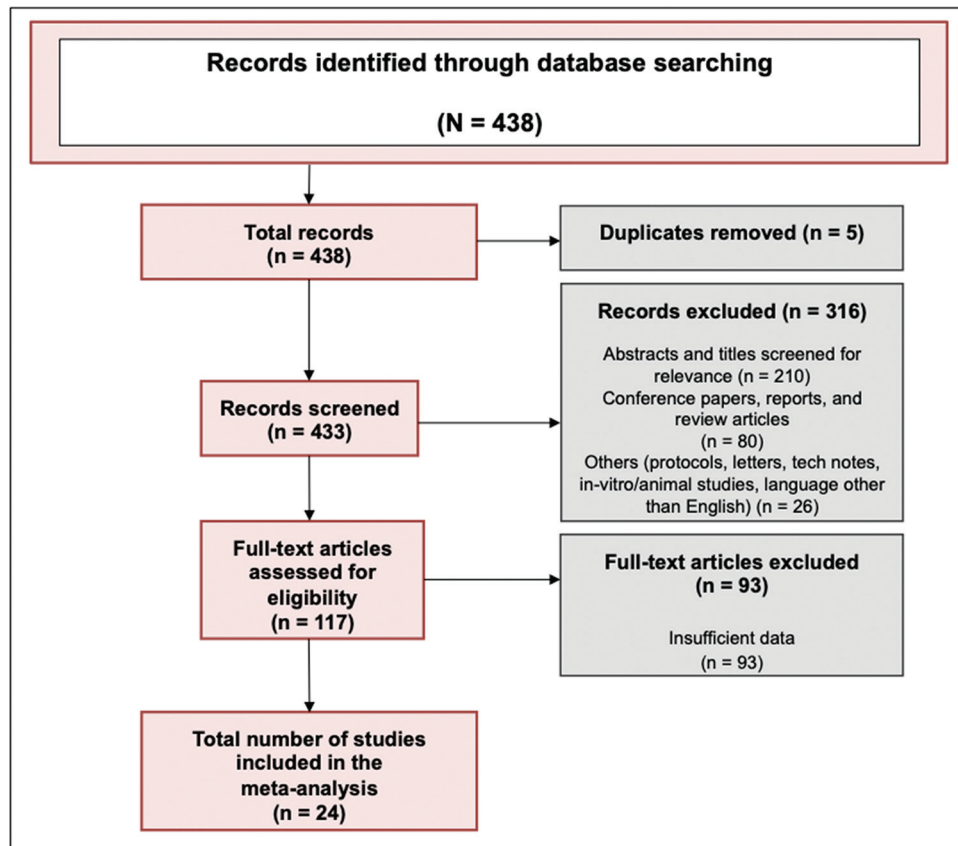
Records identified through database searching

(N = 438)

Total records
(n = 438)

Duplicates removed (n = 5)

Records excluded (n = 316)

Abstracts and titles screened for relevance (n = 210)
Conference papers, reports, and review articles
(n = 80)
Others (protocols, letters, tech notes, in-vitro/animal studies, language other than English) (n = 26)

Records screened
(n = 433)

Full-text articles assessed for eligibility
(n = 117)

Full-text articles excluded
(n = 93)

Insufficient data
(n = 93)

Total number of studies included in the meta-analysis
(n = 24)